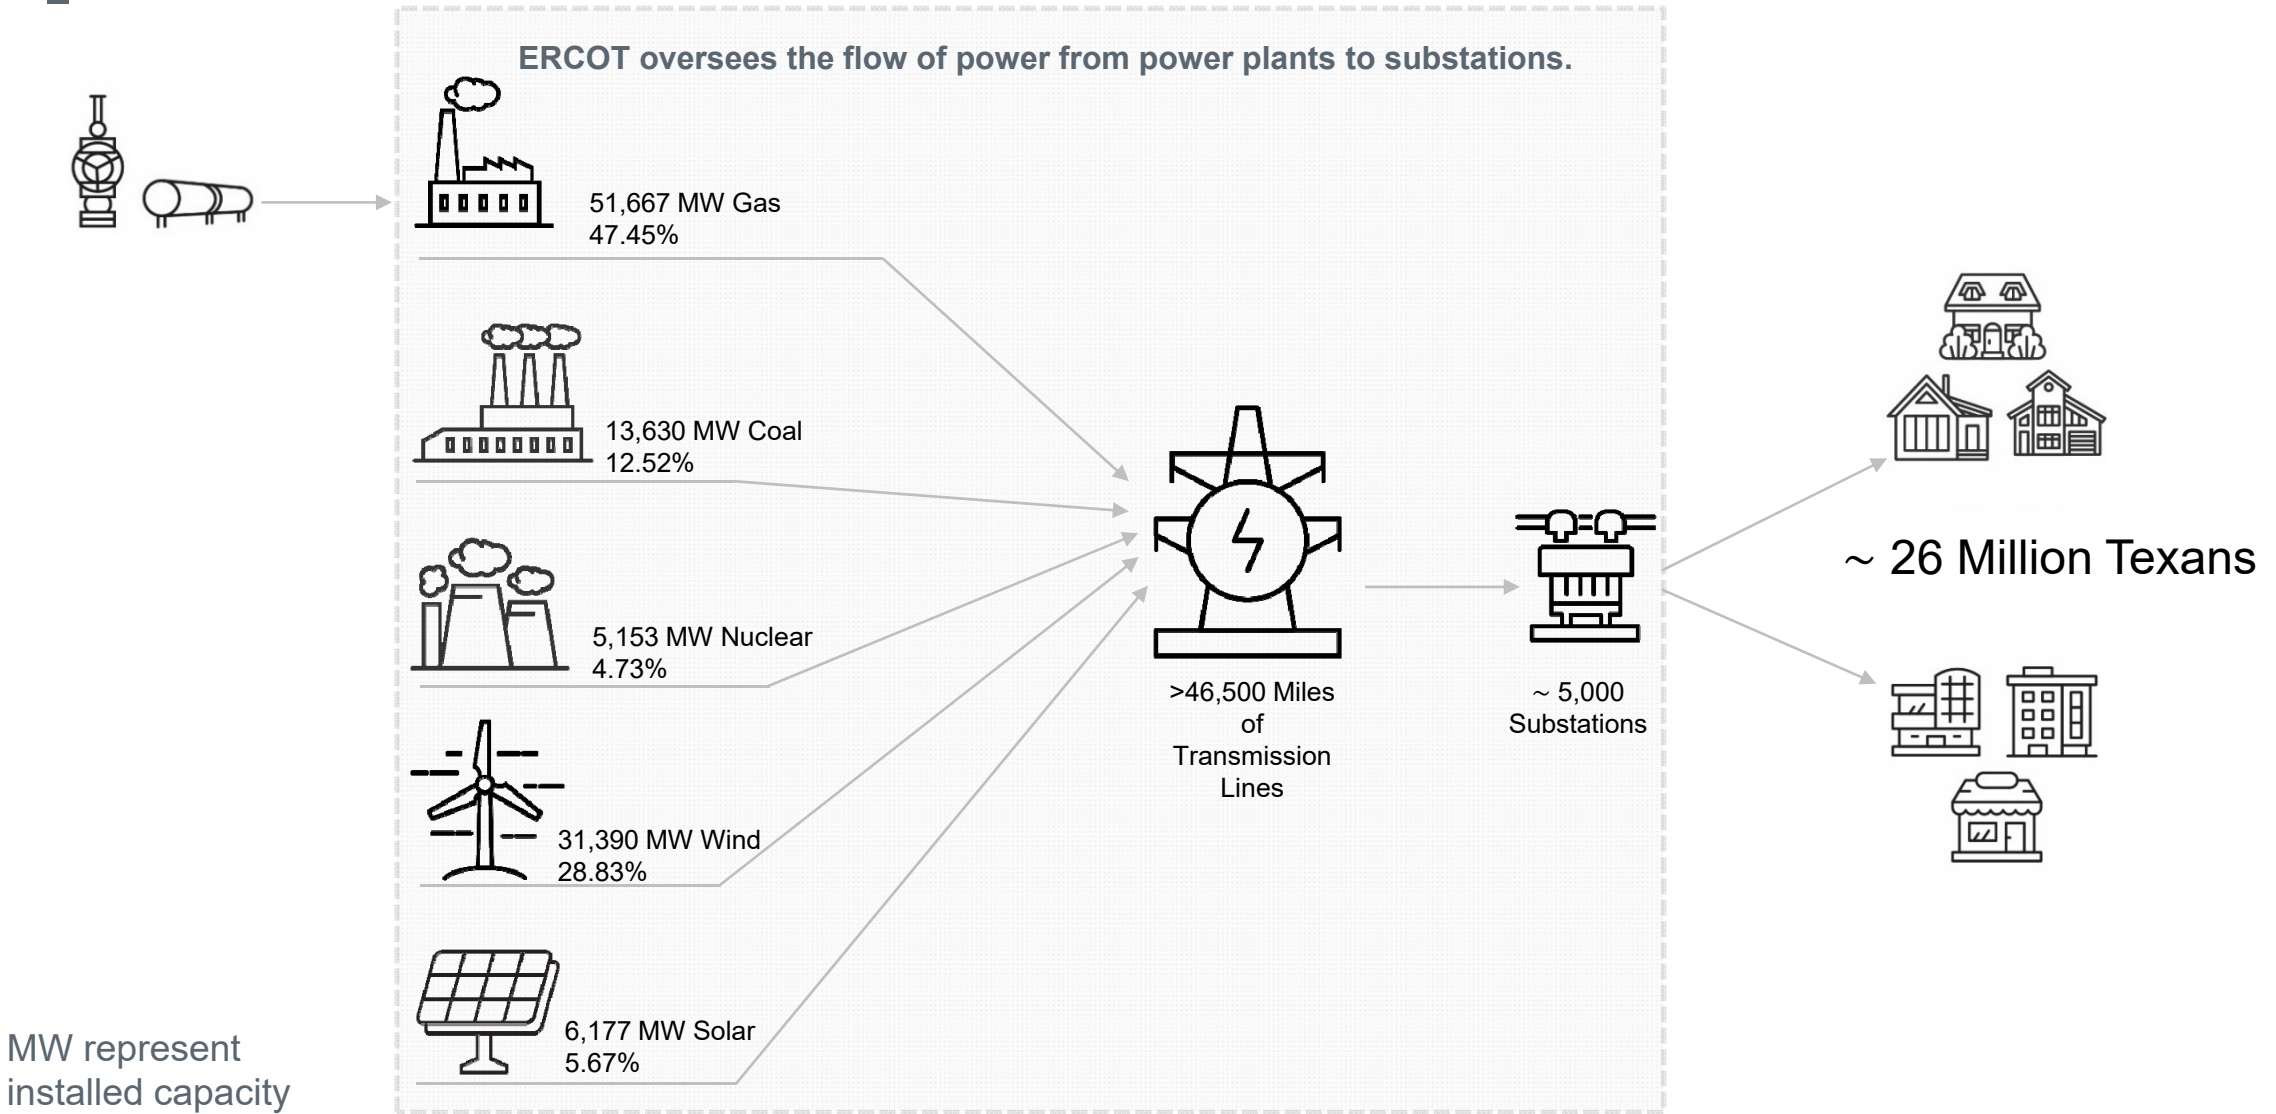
ERCOT oversees the flow of power from power plants to substations.

51,667 MW Gas
47.45%

13,630 MW Coal
12.52%

5,153 MW Nuclear
4.73%

31,390 MW Wind
28.83%

6,177 MW Solar
5.67%

>46,500 Miles of Transmission Lines

~ 5,000 Substations

~ 26 Million Texans

MW represent installed capacity